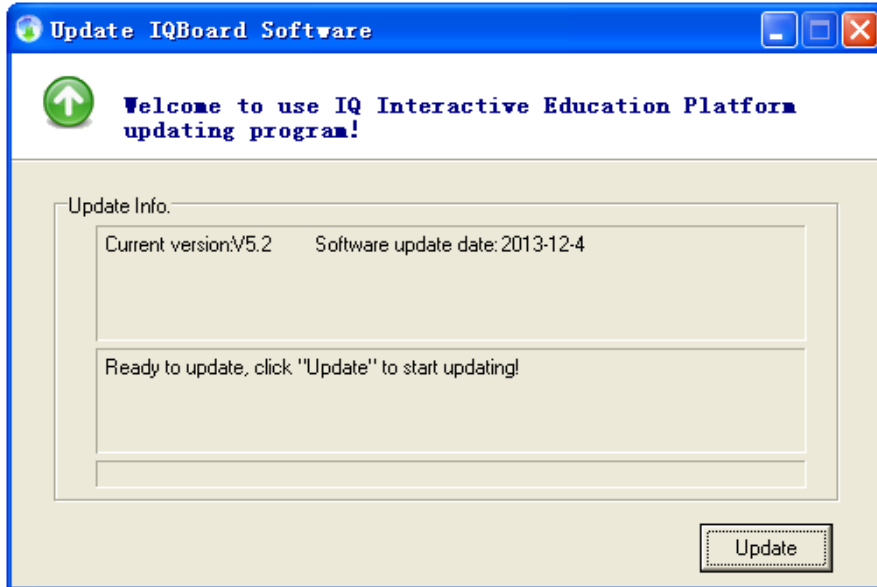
Update IQBoard Software

Welcome to use IQ Interactive Education Platform updating program!

Update Info.

Current version:V5.2 Software update date:2013-12-4

Ready to update, click "Update" to start updating!

Update